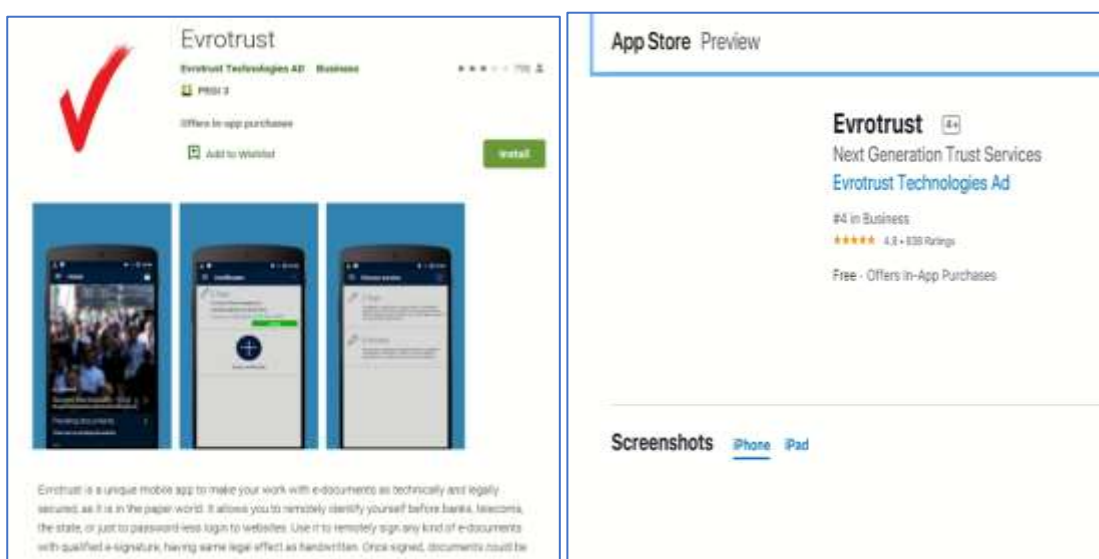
Evrotrust

Evrotrust Technologies AD Business

PEGI 3

Offers in-app purchases

Add to Wishlist

Install

Evrotrust is a unique mobile app to make your work with e-documents as technically and legally secured, as it is in the paper world. It allows you to remotely identify yourself before banks, telecoms, the state, or just to password-less login to websites. Use it to remotely sign any kind of e-documents with qualified e-signature, having same legal effect as handwritten. Once signed, documents could be

App Store Preview

Evrotrust 4+

Next Generation Trust Services

Evrotrust Technologies Ad

#4 in Business

★★★★★ 4.8 • 838 Ratings

Free · Offers In-App Purchases

Screenshots iPhone iPad